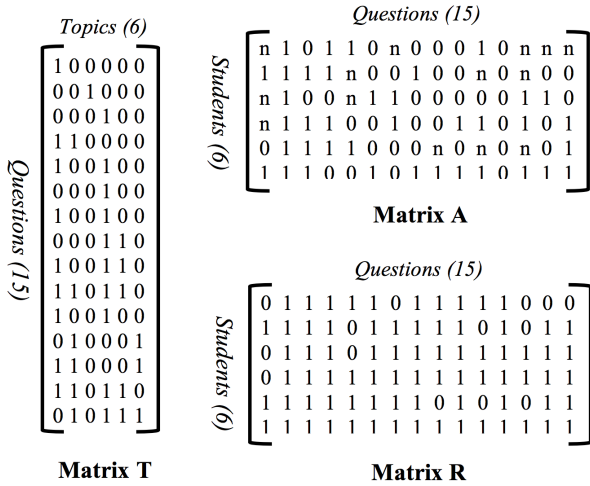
Topics (6)

Questions (15)

$\begin{bmatrix} 1&0&0&0&0&0 \\ 0&0&1&0&0&0 \\ 0&0&0&1&0&0 \\ 1&1&0&0&0&0 \\ 1&0&0&1&0&0 \\ 0&0&0&1&0&0 \\ 1&0&0&1&0&0 \\ 0&0&0&1&1&0 \\ 1&0&0&1&1&0 \\ 1&1&0&1&1&0 \\ 1&0&0&1&0&0 \\ 0&1&0&0&0&1 \\ 1&1&0&0&0&1 \\ 1&1&0&1&1&0 \\ 0&1&0&1&1&1 \end{bmatrix}$

Matrix T

Questions (15)

Students (6)

$\begin{bmatrix} n&1&0&1&1&0&n&0&0&0&1&0&n&n&n \\ 1&1&1&1&n&0&0&1&0&0&n&0&n&0&0 \\ n&1&0&0&n&1&1&0&0&0&0&0&1&1&0 \\ n&1&1&1&0&0&1&0&0&1&1&0&1&0&1 \\ 0&1&1&1&1&0&0&0&n&0&n&0&n&0&1 \\ 1&1&1&0&0&1&0&1&1&1&1&0&1&1&1 \end{bmatrix}$

Matrix A

Questions (15)

Students (6)

$\begin{bmatrix} 0&1&1&1&1&1&0&1&1&1&1&1&0&0&0 \\ 1&1&1&1&0&1&1&1&1&1&1&0&1&0&1&1 \\ 0&1&1&1&0&1&1&1&1&1&1&1&1&1&1 \\ 0&1&1&1&1&1&1&1&1&1&1&1&1&1&1 \\ 1&1&1&1&1&1&1&1&0&1&0&1&0&1&1 \\ 1&1&1&1&1&1&1&1&1&1&1&1&1&1&1 \end{bmatrix}$

Matrix R